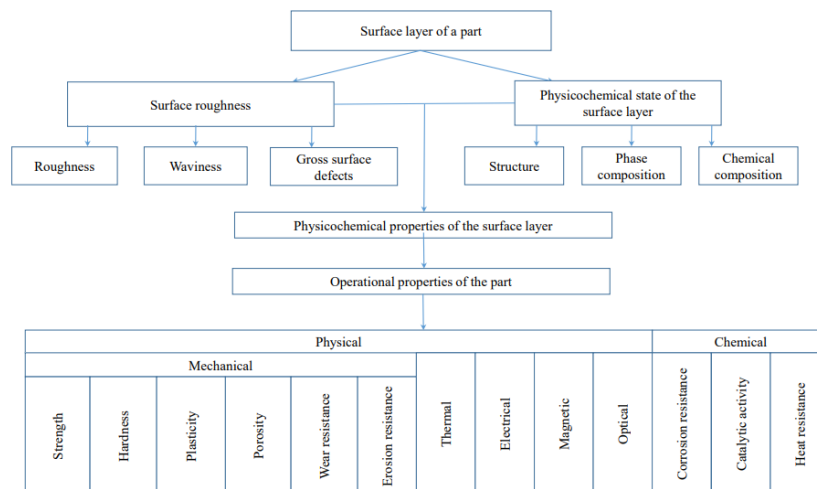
Surface layer of a part

Surface roughness

Physicochemical state of the surface layer

Roughness

Waviness

Gross surface defects

Structure

Phase composition

Chemical composition

Physicochemical properties of the surface layer

Operational properties of the part

Physical

Chemical

Mechanical

Strength

Hardness

Plasticity

Porosity

Wear resistance

Erosion resistance

Thermal

Electrical

Magnetic

Optical

Corrosion resistance

Catalytic activity

Heat resistance